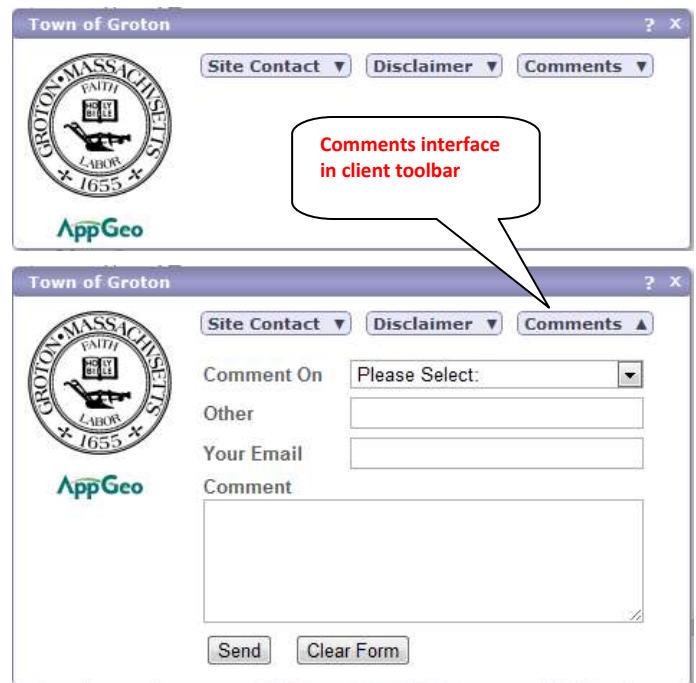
Town of Groton ? X

GROTON • MASSACHUSETTS
FAITH
HOLY BIBLE
LABOR
1655

AppGeo

Site Contact ▼ Disclaimer ▼ Comments ▼

Comments interface in client toolbar

Town of Groton ? X

GROTON • MASSACHUSETTS
FAITH
HOLY BIBLE
LABOR
1655

AppGeo

Site Contact ▼ Disclaimer ▼ Comments ▲

Comment On Please Select:

Other

Your Email

Comment

Send Clear Form